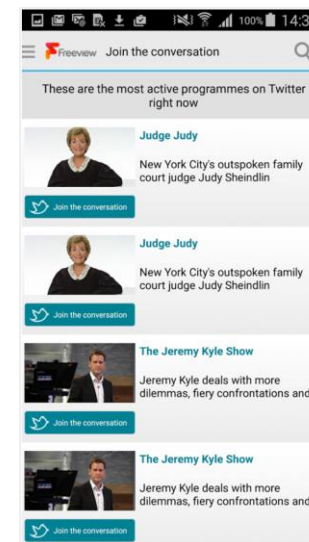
100% 14:3

Freeview Join the conversation

These are the most active programmes on Twitter right now

Judge Judy

New York City's outspoken family court judge Judy Sheindlin

Join the conversation

Judge Judy

New York City's outspoken family court judge Judy Sheindlin

Join the conversation

The Jeremy Kyle Show

Jeremy Kyle deals with more dilemmas, fiery confrontations and

Join the conversation

The Jeremy Kyle Show

Jeremy Kyle deals with more dilemmas, fiery confrontations and

Join the conversation